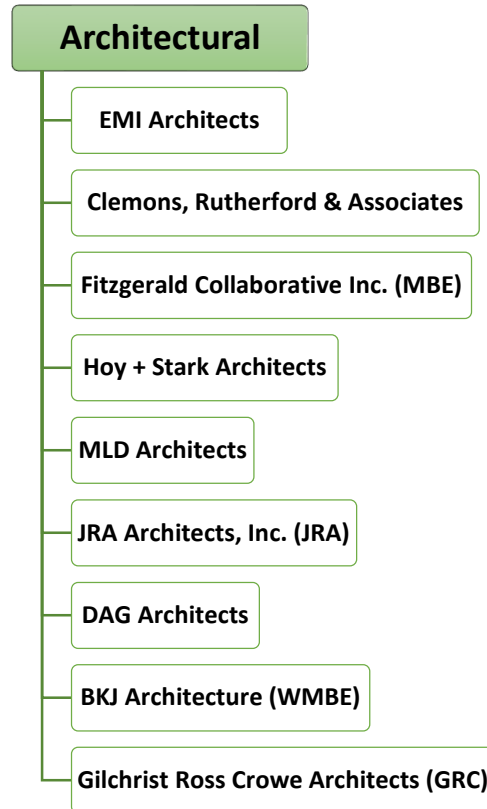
Architectural

EMI Architects

Clemons, Rutherford & Associates

Fitzgerald Collaborative Inc. (MBE)

Hoy + Stark Architects

MLD Architects

JRA Architects, Inc. (JRA)

DAG Architects

BKJ Architecture (WMBE)

Gilchrist Ross Crowe Architects (GRC)